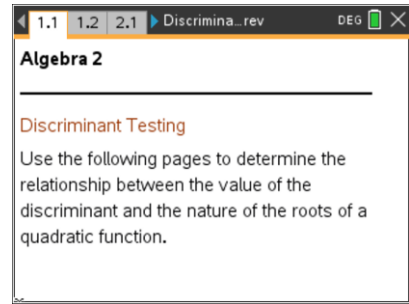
1.1 1.2 2.1 Discrimina...rev DEG

Algebra 2

Discriminant Testing

Use the following pages to determine the relationship between the value of the discriminant and the nature of the roots of a quadratic function.